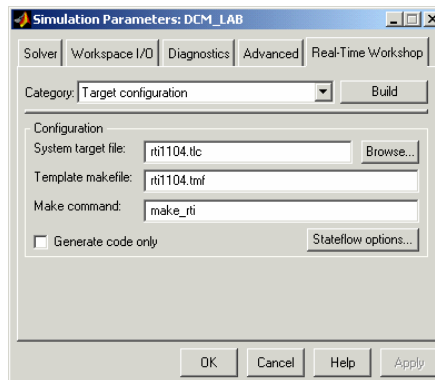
Simulation Parameters: DCM_LAB

Solver | Workspace I/O | Diagnostics | Advanced | Real-Time Workshop

Category: Target configuration

Build

Configuration

System target file: rti1104.tlc

Browse...

Template makefile: rti1104.tmf

Make command: make_rti

Generate code only

Stateflow options...

OK | Cancel | Help | Apply